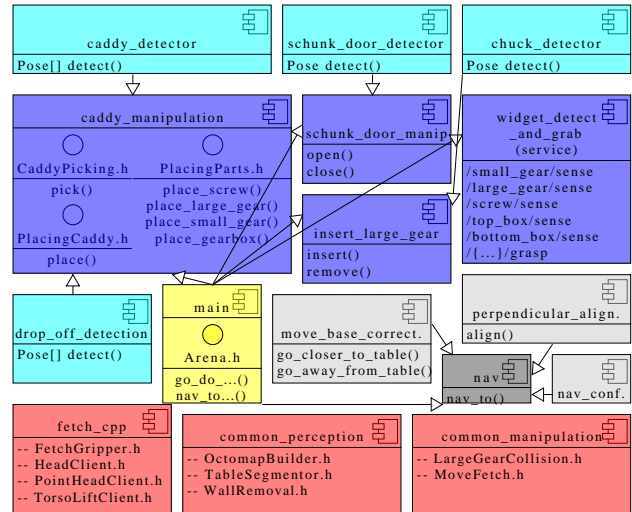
caddy_detector
Pose[] detect()

schunk_door_detector
Pose detect()

chuck_detector
Pose detect()

caddy_manipulation
CaddyPicking.h
PlacingParts.h
pick()
place_screw()
place_large_gear()
PlacingCaddy.h
place_small_gear()
place_gearbox()
place()

schunk_door_manip
open()
close()

insert_large_gear
insert()
remove()

widget_detect_and_grab (service)
/small_gear/sense
/large_gear/sense
/screw/sense
/top_box/sense
/bottom_box/sense
/{...}/grasp

drop_off_detection
Pose[] detect()

main
Arena.h
go_do_...()
nav_to...()

move_base_correct.
go_closer_to_table()
go_away_from_table()

perpendicular_align.
align()

nav
nav_to()

nav_conf.

fetch_cpp
-- FetchGripper.h
-- HeadClient.h
-- PointHeadClient.h
-- TorsoLiftClient.h

common_perception
-- OctomapBuilder.h
-- TableSegmentor.h
-- WallRemoval.h

common_manipulation
-- LargeGearCollision.h
-- MoveFetch.h